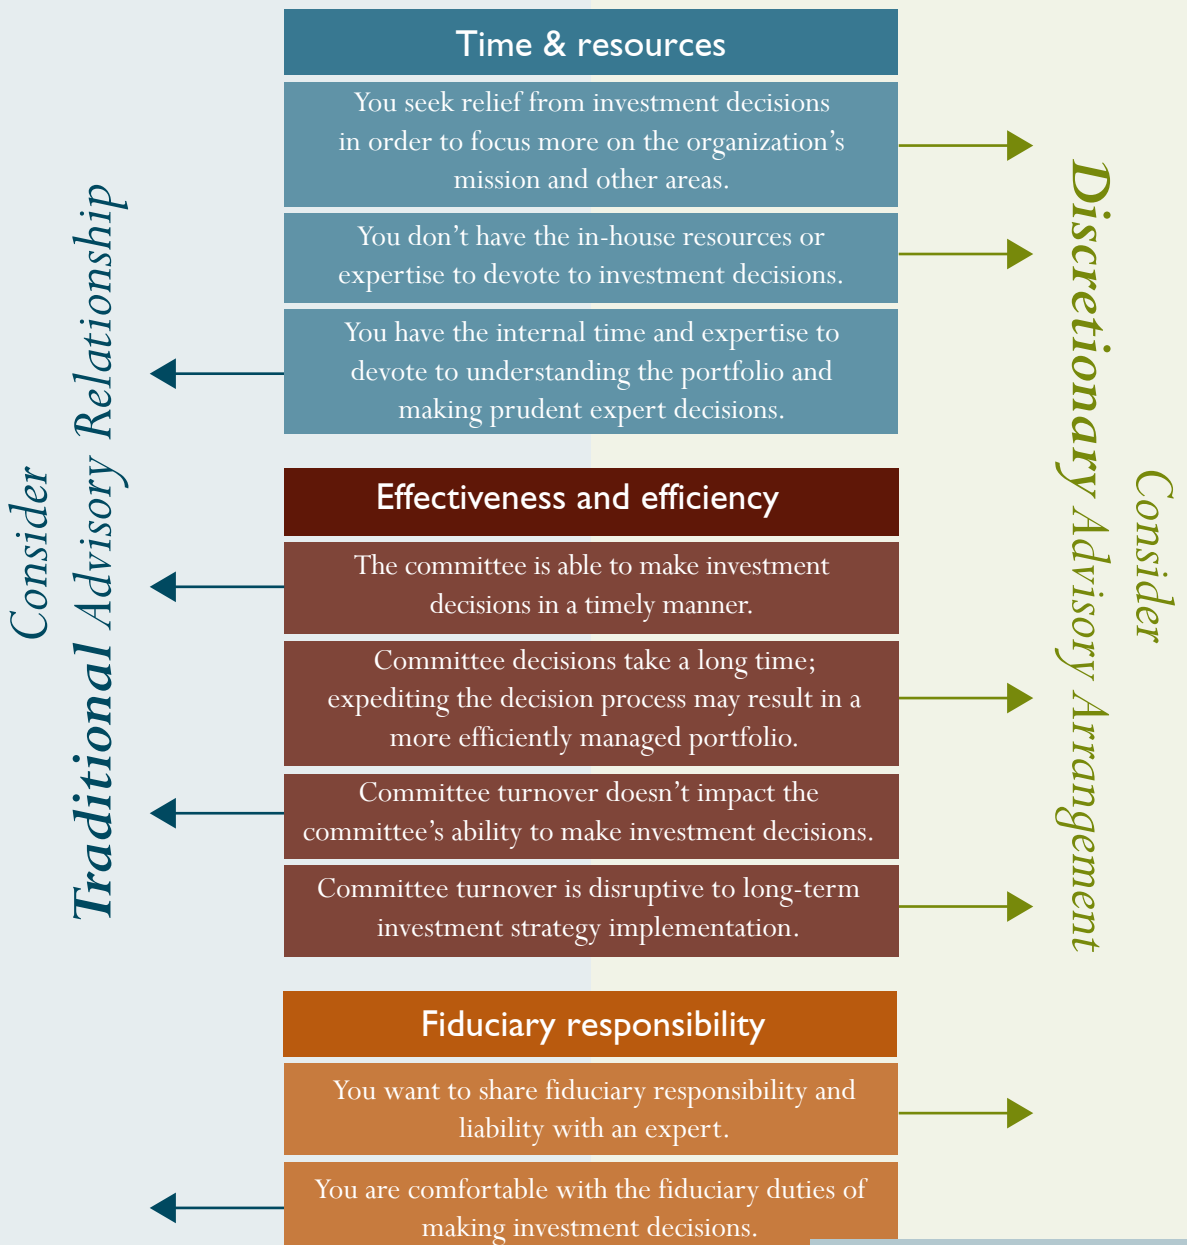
Consider
Traditional Advisory Relationship

Time & resources

You seek relief from investment decisions in order to focus more on the organization's mission and other areas.

You don't have the in-house resources or expertise to devote to investment decisions.

You have the internal time and expertise to devote to understanding the portfolio and making prudent expert decisions.

Effectiveness and efficiency

The committee is able to make investment decisions in a timely manner.

Committee decisions take a long time; expediting the decision process may result in a more efficiently managed portfolio.

Committee turnover doesn't impact the committee's ability to make investment decisions.

Committee turnover is disruptive to long-term investment strategy implementation.

Fiduciary responsibility

You want to share fiduciary responsibility and liability with an expert.

You are comfortable with the fiduciary duties of making investment decisions.

Discretionary Advisory Arrangement
Consider